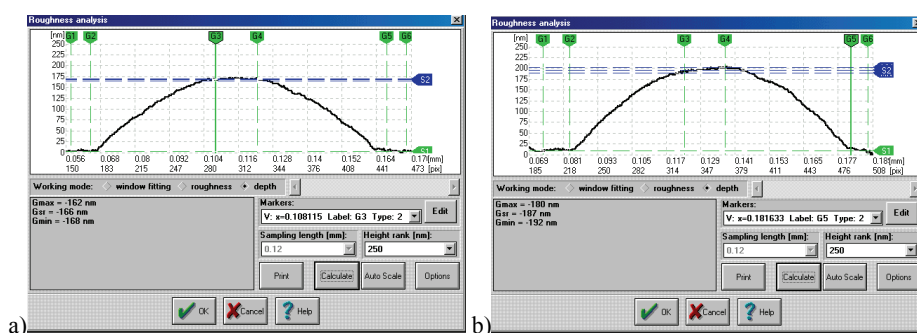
Roughness analysis

[nm] 250 225 200 175 150 125 100 75 50 25 0

G1 G2 G3 G4 G5 G6

S2

S1

0.056 0.068 0.08 0.092 0.104 0.116 0.128 0.14 0.152 0.164 0.17[mm]
150 183 215 247 280 312 344 376 408 441 473 [pix]

Working mode: window fitting roughness depth

Gmax = -162 nm
Gsr = -166 nm
Gmin = -168 nm

Markers:
V: x=0.108115 Label: G3 Type: 2

Edit

Sampling length [mm]:
0.12

Height rank [nm]:
250

Print Calculate Auto Scale Options

OK Cancel Help

a)

Roughness analysis

[nm] 250 225 200 175 150 125 100 75 50 25 0

G1 G2 G3 G4 G5 G6

S2

S1

0.069 0.081 0.093 0.105 0.117 0.129 0.141 0.153 0.165 0.177 0.18[mm]
185 218 250 282 314 347 379 411 443 476 508 [pix]

Working mode: window fitting roughness depth

Gmax = -180 nm
Gsr = -187 nm
Gmin = -192 nm

Markers:
V: x=0.181633 Label: G5 Type: 2

Edit

Sampling length [mm]:
0.12

Height rank [nm]:
250

Print Calculate Auto Scale Options

OK Cancel Help

b)